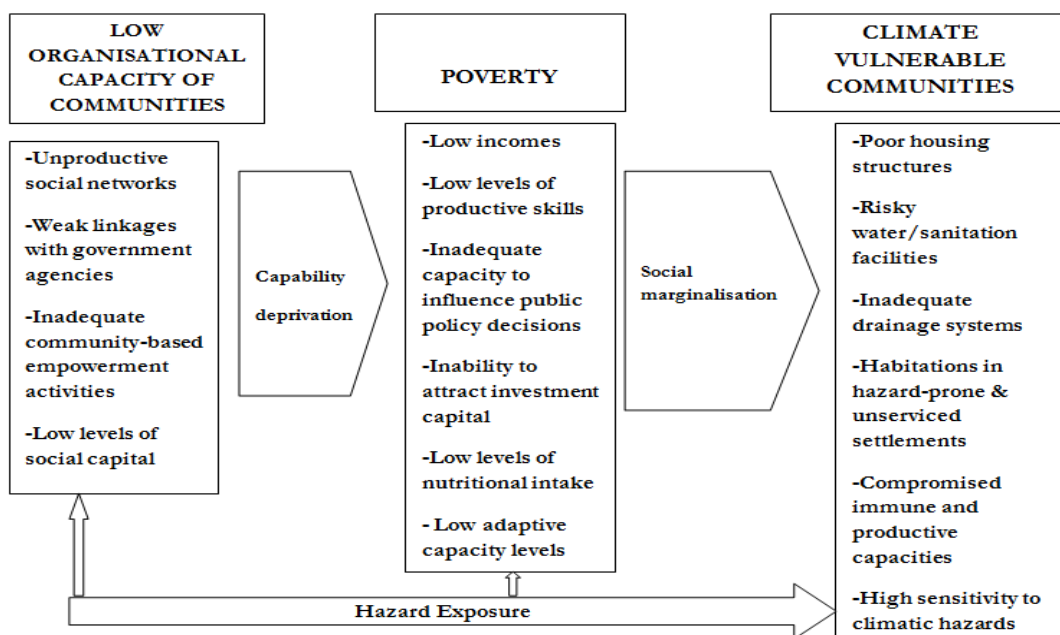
LOW ORGANISATIONAL CAPACITY OF COMMUNITIES

-Unproductive social networks

-Weak linkages with government agencies

-Inadequate community-based empowerment activities

-Low levels of social capital

Capability deprivation

POVERTY

-Low incomes

-Low levels of productive skills

-Inadequate capacity to influence public policy decisions

-Inability to attract investment capital

-Low levels of nutritional intake

- Low adaptive capacity levels

Social marginalisation

CLIMATE VULNERABLE COMMUNITIES

-Poor housing structures

-Risky water/sanitation facilities

-Inadequate drainage systems

-Habitations in hazard-prone & unserviced settlements

-Compromised immune and productive capacities

-High sensitivity to climatic hazards

Hazard Exposure